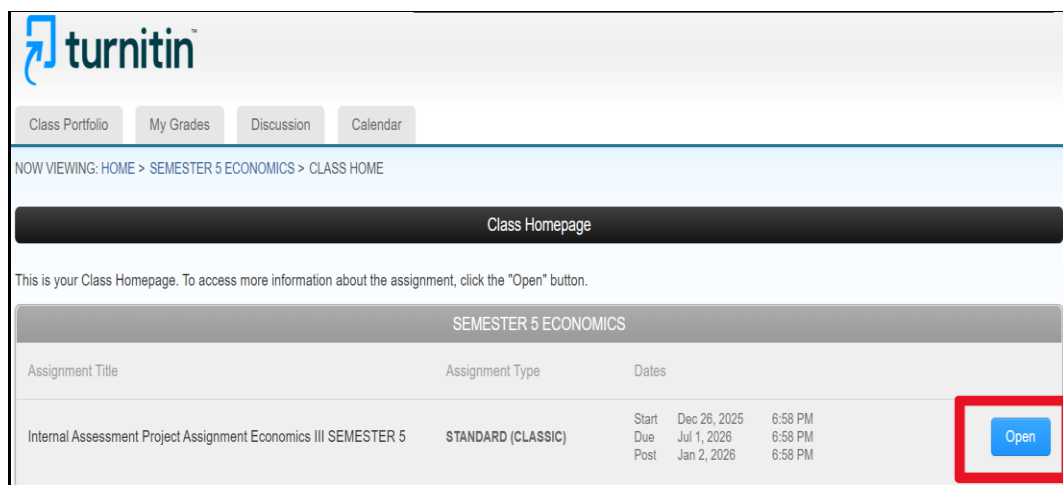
turnitin™

Class Portfolio | My Grades | Discussion | Calendar

NOW VIEWING: HOME > SEMESTER 5 ECONOMICS > CLASS HOME

Class Homepage

This is your Class Homepage. To access more information about the assignment, click the "Open" button.

SEMESTER 5 ECONOMICS

| Assignment Title | Assignment Type | Dates | | | |
|---|---|---|---|---|---|
| Internal Assessment Project Assignment Economics III SEMESTER 5 | STANDARD (CLASSIC) | Start<br>Due<br>Post | Dec 26, 2025<br>Jul 1, 2026<br>Jan 2, 2026 | 6:58 PM<br>6:58 PM<br>6:58 PM | Open |